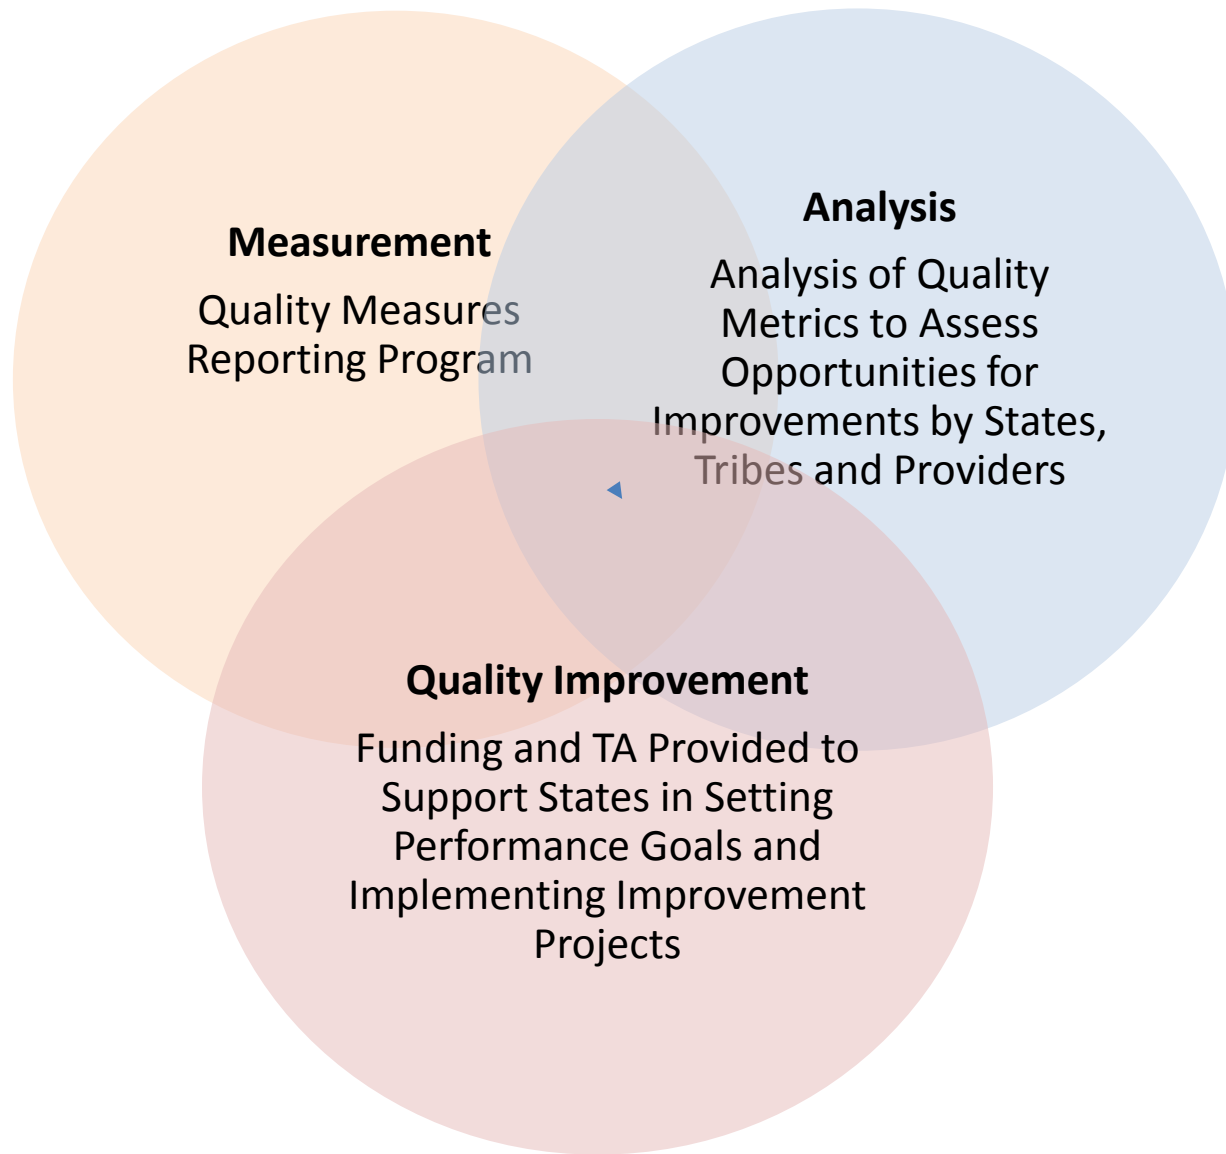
Measurement

Quality Measures Reporting Program

Analysis

Analysis of Quality Metrics to Assess Opportunities for Improvements by States, Tribes and Providers

Quality Improvement

Funding and TA Provided to Support States in Setting Performance Goals and Implementing Improvement Projects